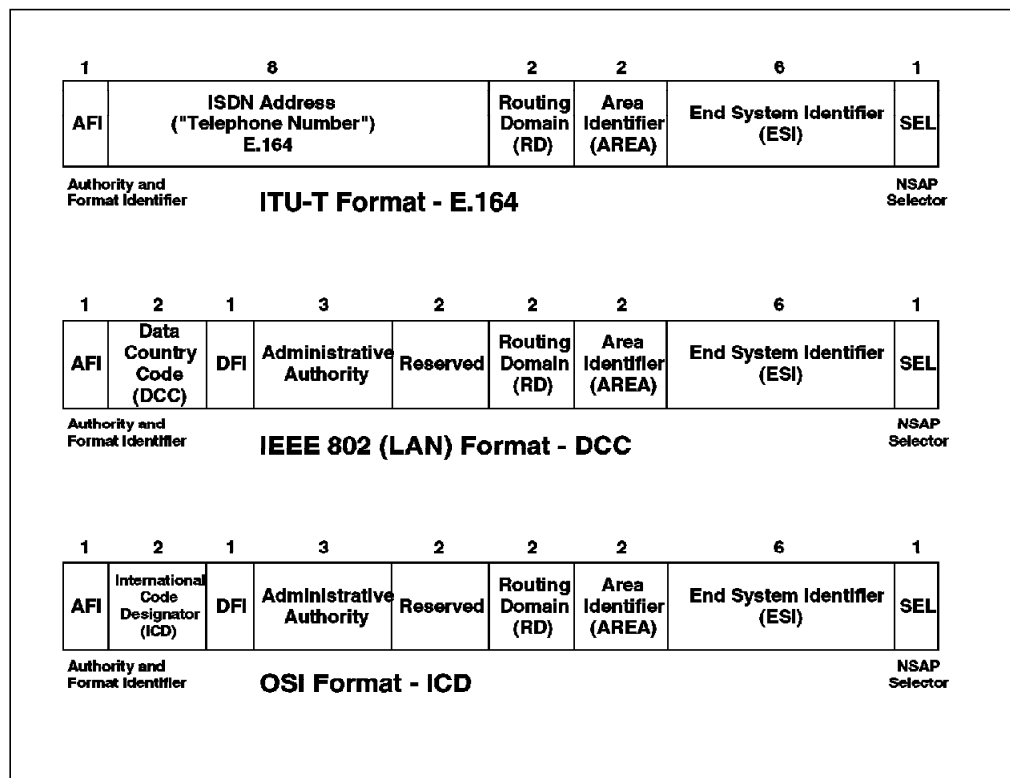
| 1 | 8 | 2 | 2 | 6 | 1 |
|---|---|---|---|---|---|
| AFI | ISDN Address ("Telephone Number") E.164 | Routing Domain (RD) | Area Identifier (AREA) | End System Identifier (ESI) | SEL |

Authority and Format Identifier

ITU-T Format - E.164

NSAP Selector

| 1 | 2 | 1 | 3 | 2 | 2 | 2 | 6 | 1 |
|---|---|---|---|---|---|---|---|---|
| AFI | Data Country Code (DCC) | DFI | Administrative Authority | Reserved | Routing Domain (RD) | Area Identifier (AREA) | End System Identifier (ESI) | SEL |

Authority and Format Identifier

IEEE 802 (LAN) Format - DCC

NSAP Selector

| 1 | 2 | 1 | 3 | 2 | 2 | 2 | 6 | 1 |
|---|---|---|---|---|---|---|---|---|
| AFI | International Code Designator (ICD) | DFI | Administrative Authority | Reserved | Routing Domain (RD) | Area Identifier (AREA) | End System Identifier (ESI) | SEL |

Authority and Format Identifier

OSI Format - ICD

NSAP Selector